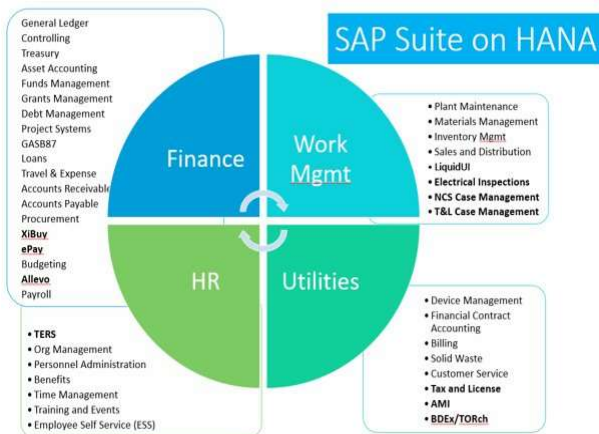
SAP Suite on HANA

General Ledger
Controlling
Treasury
Asset Accounting
Funds Management
Grants Management
Debt Management
Project Systems
GASB87
Loans
Travel & Expense
Accounts Receivable
Accounts Payable
Procurement
XiBuy
ePay
Budgeting
Allevo
Payroll

Finance

Work Mgmt

- Plant Maintenance
- Materials Management
- Inventory Mgmt
- Sales and Distribution
- LiquidUI
- Electrical Inspections
- NCS Case Management
- T&L Case Management

HR

Utilities

- TERS
- Org Management
- Personnel Administration
- Benefits
- Time Management
- Training and Events
- Employee Self Service (ESS)

- Device Management
- Financial Contract Accounting
- Billing
- Solid Waste
- Customer Service
- Tax and License
- AMI
- BDEx/TORch